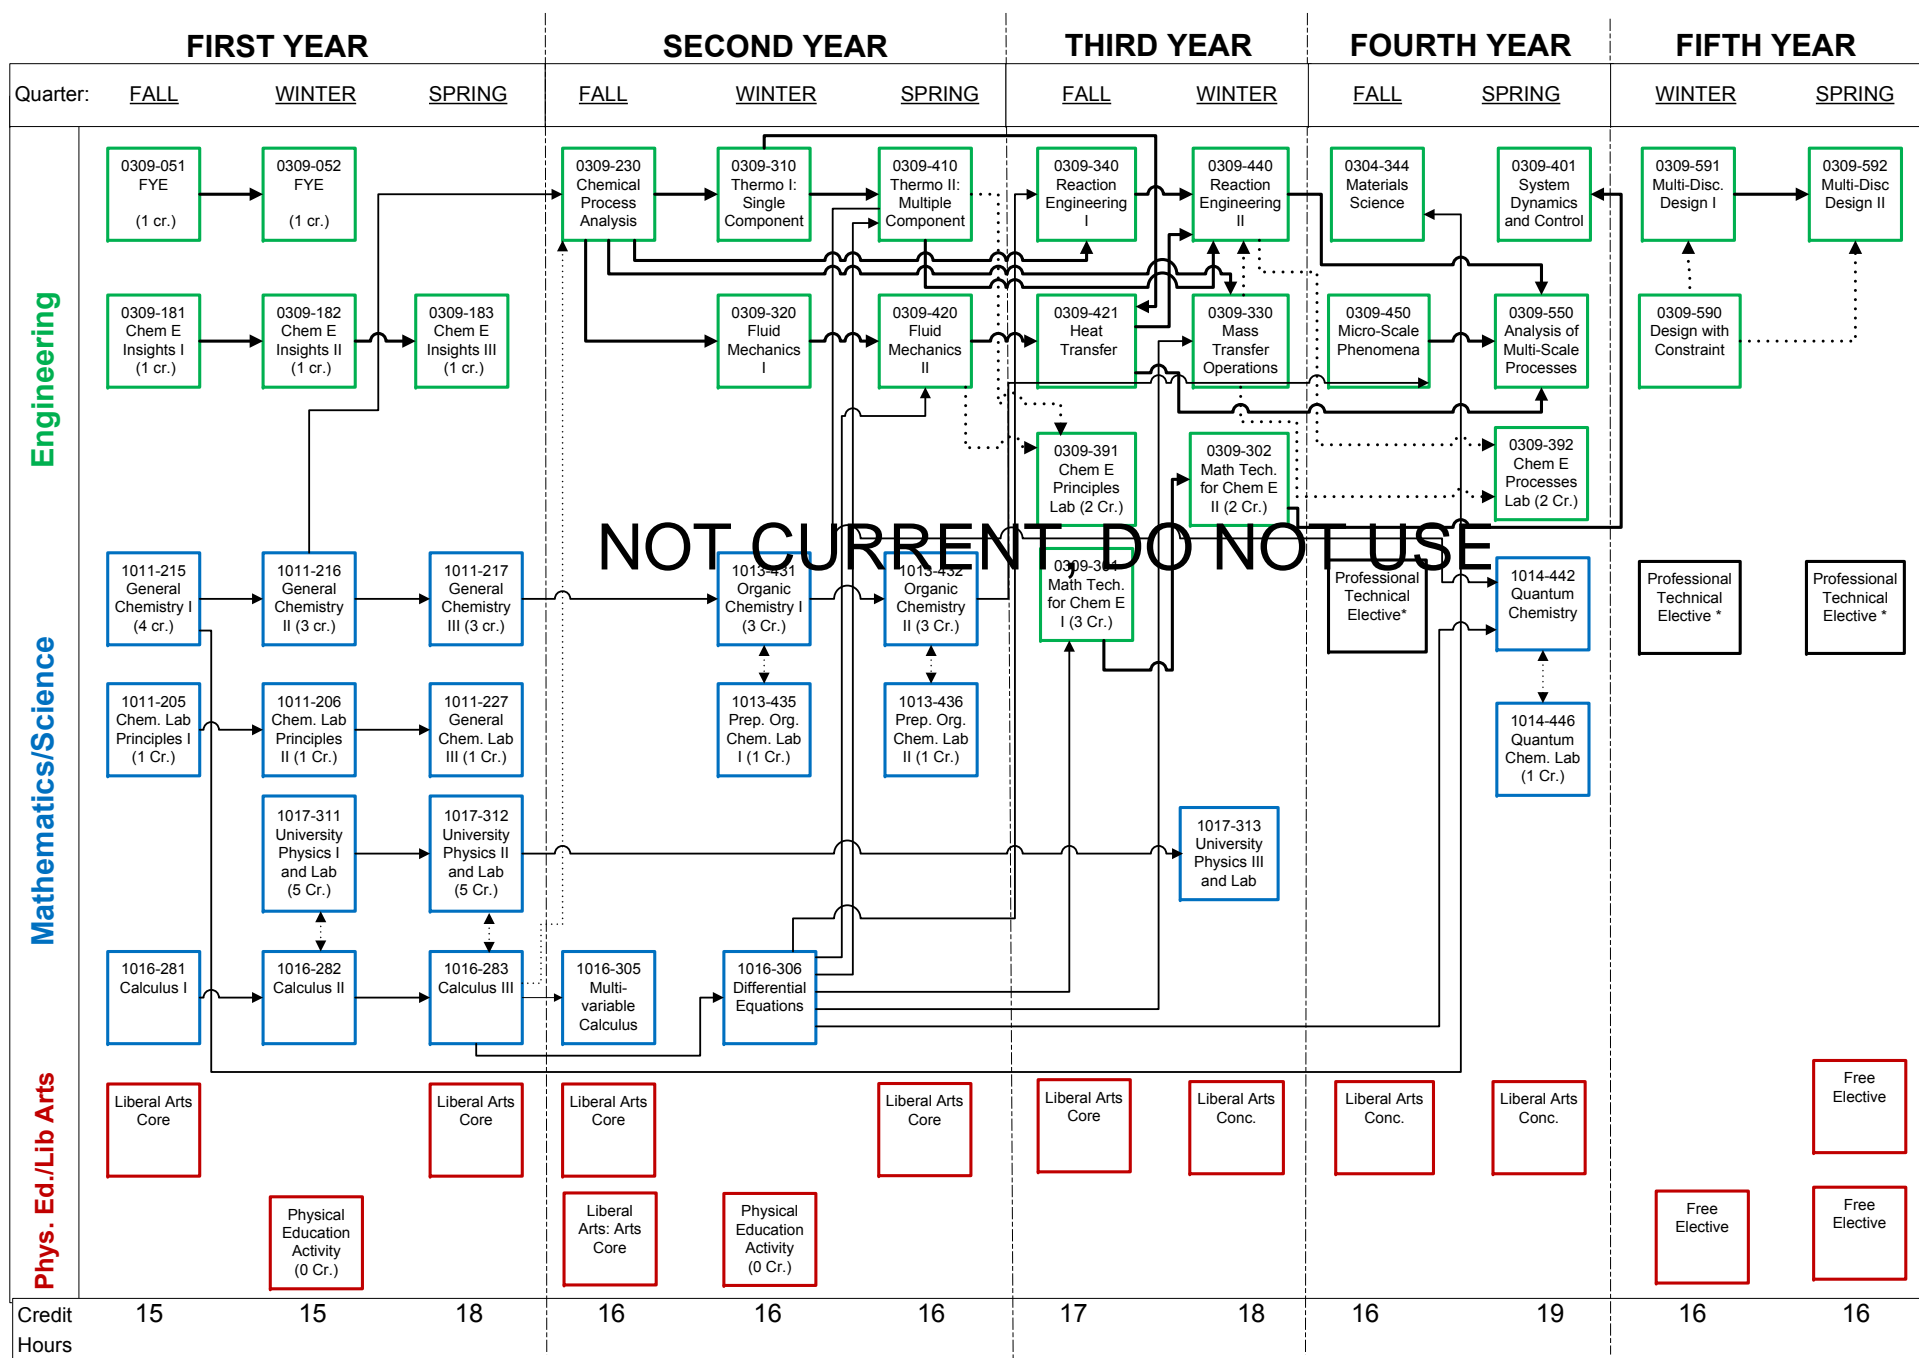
FIRST YEAR SECOND YEAR THIRD YEAR FOURTH YEAR FIFTH YEAR

Quarter: FALL WINTER SPRING FALL WINTER SPRING FALL WINTER FALL SPRING WINTER SPRING

Engineering

0309-051 FYE (1 cr.)

0309-052 FYE (1 cr.)

0309-230 Chemical Process Analysis

0309-310 Thermo I: Single Component

0309-410 Thermo II: Multiple Component

0309-340 Reaction Engineering I

0309-440 Reaction Engineering II

0304-344 Materials Science

0309-401 System Dynamics and Control

0309-591 Multi-Disc. Design I

0309-592 Multi-Disc Design II

0309-181 Chem E Insights I (1 cr.)

0309-182 Chem E Insights II (1 cr.)

0309-183 Chem E Insights III (1 cr.)

0309-320 Fluid Mechanics I

0309-420 Fluid Mechanics II

0309-421 Heat Transfer

0309-330 Mass Transfer Operations

0309-450 Micro-Scale Phenomena

0309-550 Analysis of Multi-Scale Processes

0309-590 Design with Constraint

0309-391 Chem E Principles Lab (2 Cr.)

0309-302 Math Tech. for Chem E II (2 Cr.)

0309-392 Chem E Processes Lab (2 Cr.)

NOT CURRENT DO NOT USE

Mathematics/Science

1011-215 General Chemistry I (4 cr.)

1011-216 General Chemistry II (3 cr.)

1011-217 General Chemistry III (3 cr.)

1013-431 Organic Chemistry I (3 Cr.)

1013-432 Organic Chemistry II (3 Cr.)

0309-301 Math Tech. for Chem E I (3 Cr.)

Professional Technical Elective*

1014-442 Quantum Chemistry

Professional Technical Elective *

Professional Technical Elective *

1011-205 Chem. Lab Principles I (1 Cr.)

1011-206 Chem. Lab Principles II (1 Cr.)

1011-227 General Chem. Lab III (1 Cr.)

1013-435 Prep. Org. Chem. Lab I (1 Cr.)

1013-436 Prep. Org. Chem. Lab II (1 Cr.)

1014-446 Quantum Chem. Lab (1 Cr.)

1017-311 University Physics I and Lab (5 Cr.)

1017-312 University Physics II and Lab (5 Cr.)

1017-313 University Physics III and Lab

1016-281 Calculus I

1016-282 Calculus II

1016-283 Calculus III

1016-305 Multi-variable Calculus

1016-306 Differential Equations

Phys. Ed./Lib Arts

Liberal Arts Core

Liberal Arts Core

Liberal Arts Core

Liberal Arts Core

Liberal Arts Core

Liberal Arts Conc.

Liberal Arts Conc.

Liberal Arts Conc.

Free Elective

Physical Education Activity (0 Cr.)

Liberal Arts: Arts Core

Physical Education Activity (0 Cr.)

Free Elective

Free Elective

Credit Hours 15 15 18 16 16 16 17 18 16 19 16 16